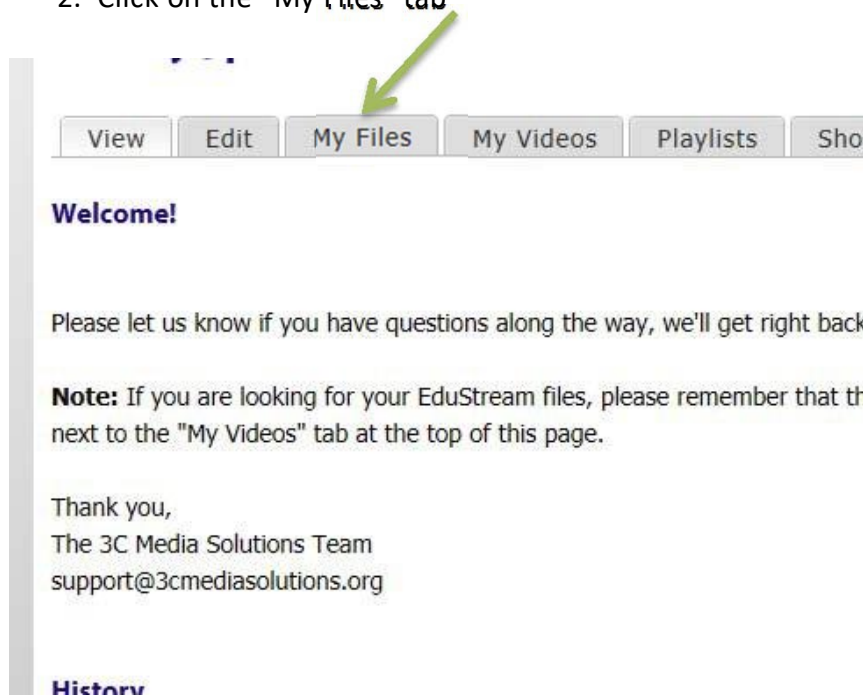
2. Click on the "My Files" tab

View | Edit | My Files | My Videos | Playlists | Sho

Welcome!

Please let us know if you have questions along the way, we'll get right back

Note: If you are looking for your EduStream files, please remember that th next to the "My Videos" tab at the top of this page.

Thank you,
The 3C Media Solutions Team
support@3cmediasolutions.org

History